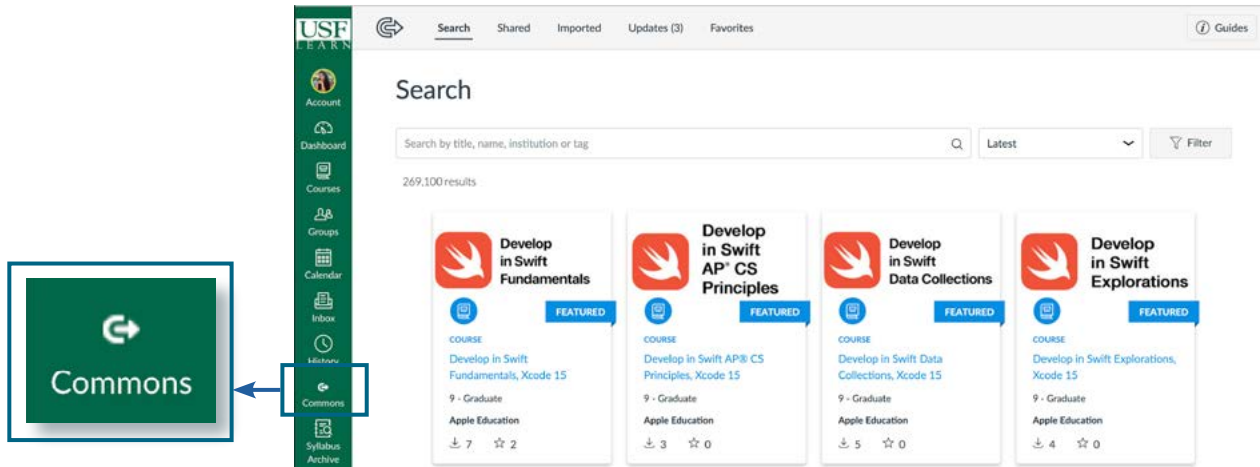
Commons

USF LEARN

Account
Dashboard
Courses
Groups
Calendar
Inbox
History
Commons
Syllabus Archive

Search Shared Imported Updates (3) Favorites

Guides

Search

Search by title, name, institution or tag

Latest

Filter

269,100 results

Develop in Swift Fundamentals
FEATURED
COURSE
Develop in Swift Fundamentals, Xcode 15
9 - Graduate
Apple Education
7 2

Develop in Swift AP® CS Principles
FEATURED
COURSE
Develop in Swift AP® CS Principles, Xcode 15
9 - Graduate
Apple Education
3 0

Develop in Swift Data Collections
FEATURED
COURSE
Develop in Swift Data Collections, Xcode 15
9 - Graduate
Apple Education
5 0

Develop in Swift Explorations
FEATURED
COURSE
Develop in Swift Explorations, Xcode 15
9 - Graduate
Apple Education
4 0